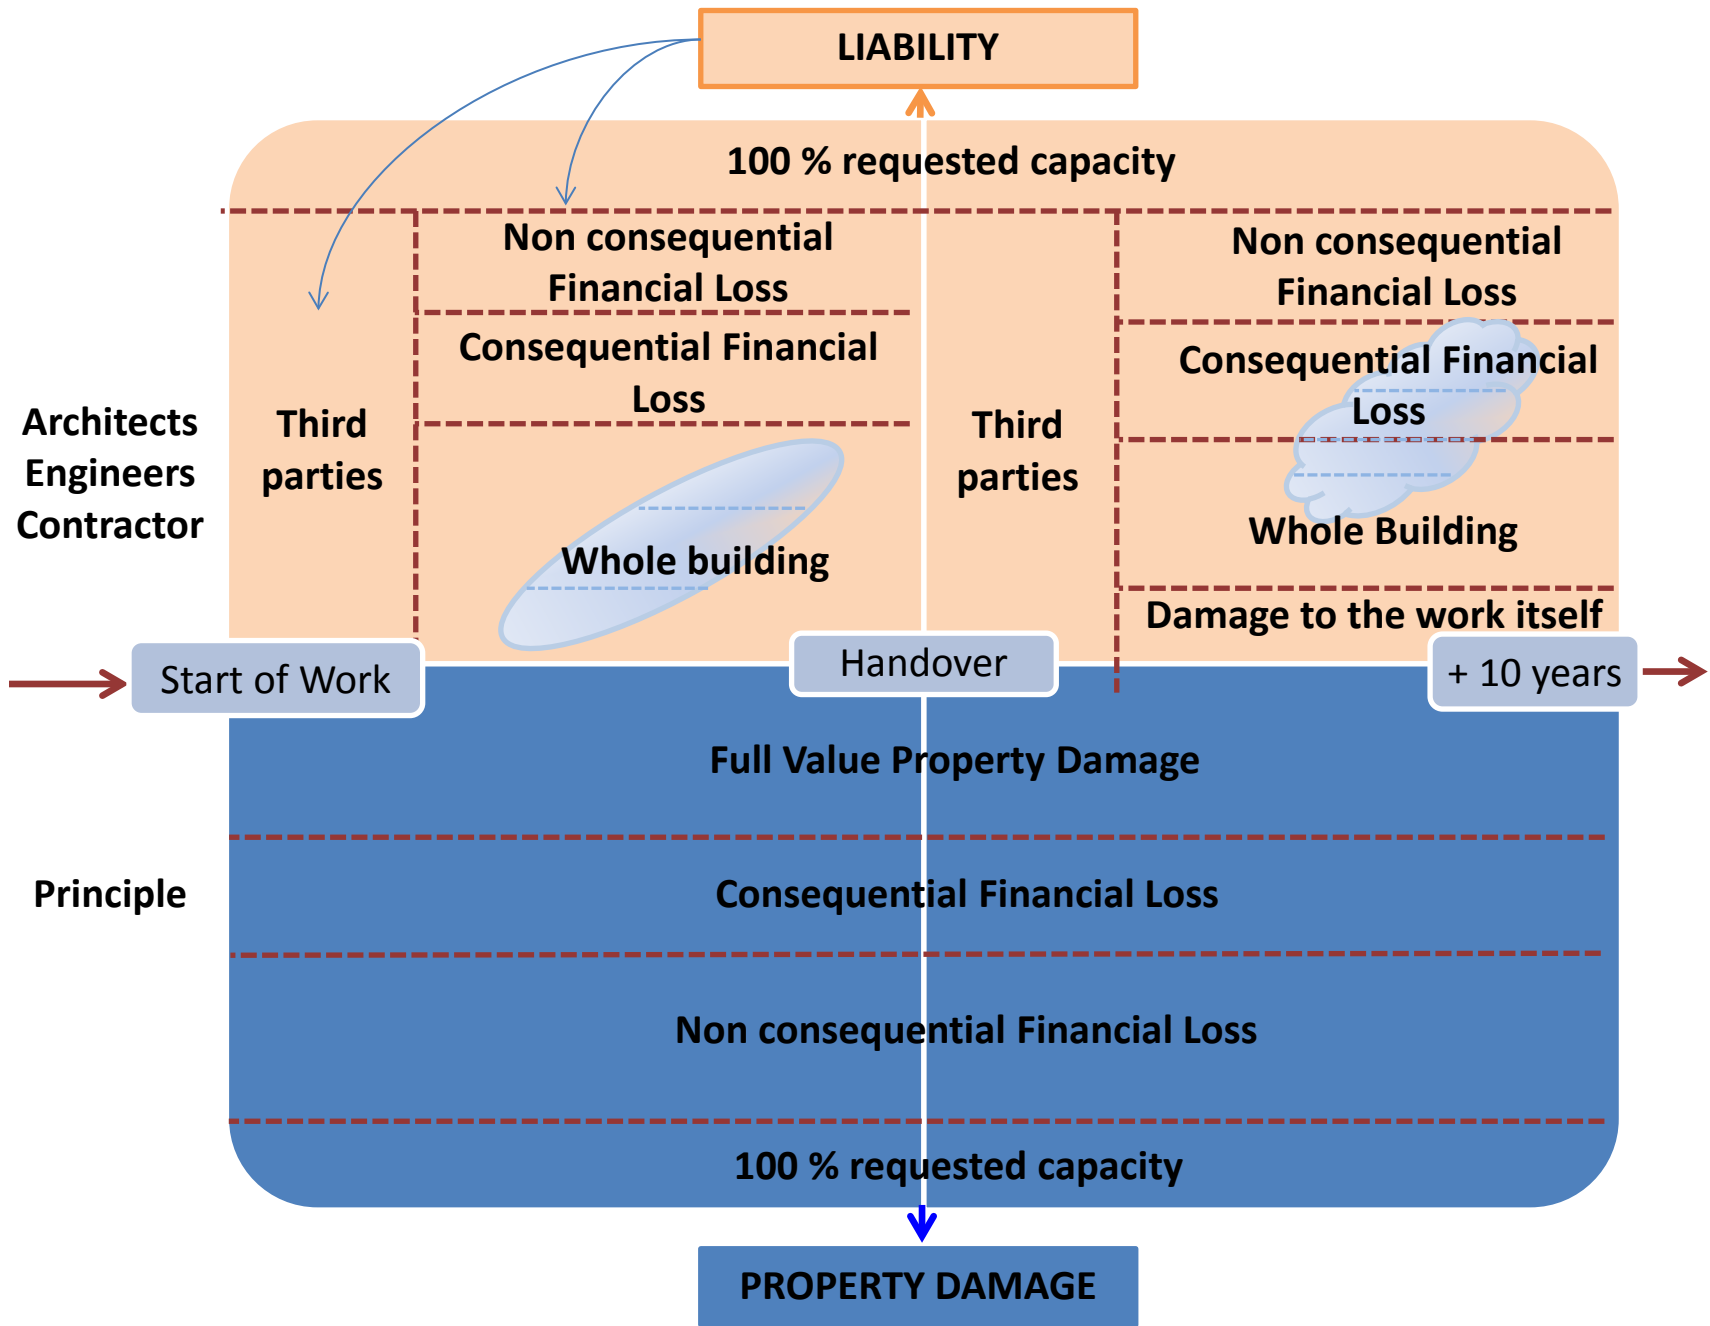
LIABILITY

100 % requested capacity

Architects Engineers Contractor

Third parties

Non consequential Financial Loss

Consequential Financial Loss

Whole building

Third parties

Non consequential Financial Loss

Consequential Financial Loss

Whole Building

Damage to the work itself

Start of Work

Handover

+ 10 years

Principle

Full Value Property Damage

Consequential Financial Loss

Non consequential Financial Loss

100 % requested capacity

PROPERTY DAMAGE